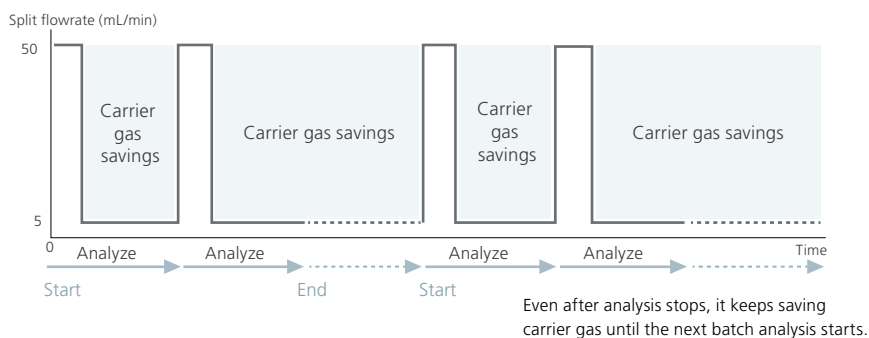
Split flowrate (mL/min)

50

5

0

Carrier gas savings

Carrier gas savings

Carrier gas savings

Carrier gas savings

Analyze

Analyze

Analyze

Analyze

Time

Start

End

Start

Even after analysis stops, it keeps saving carrier gas until the next batch analysis starts.